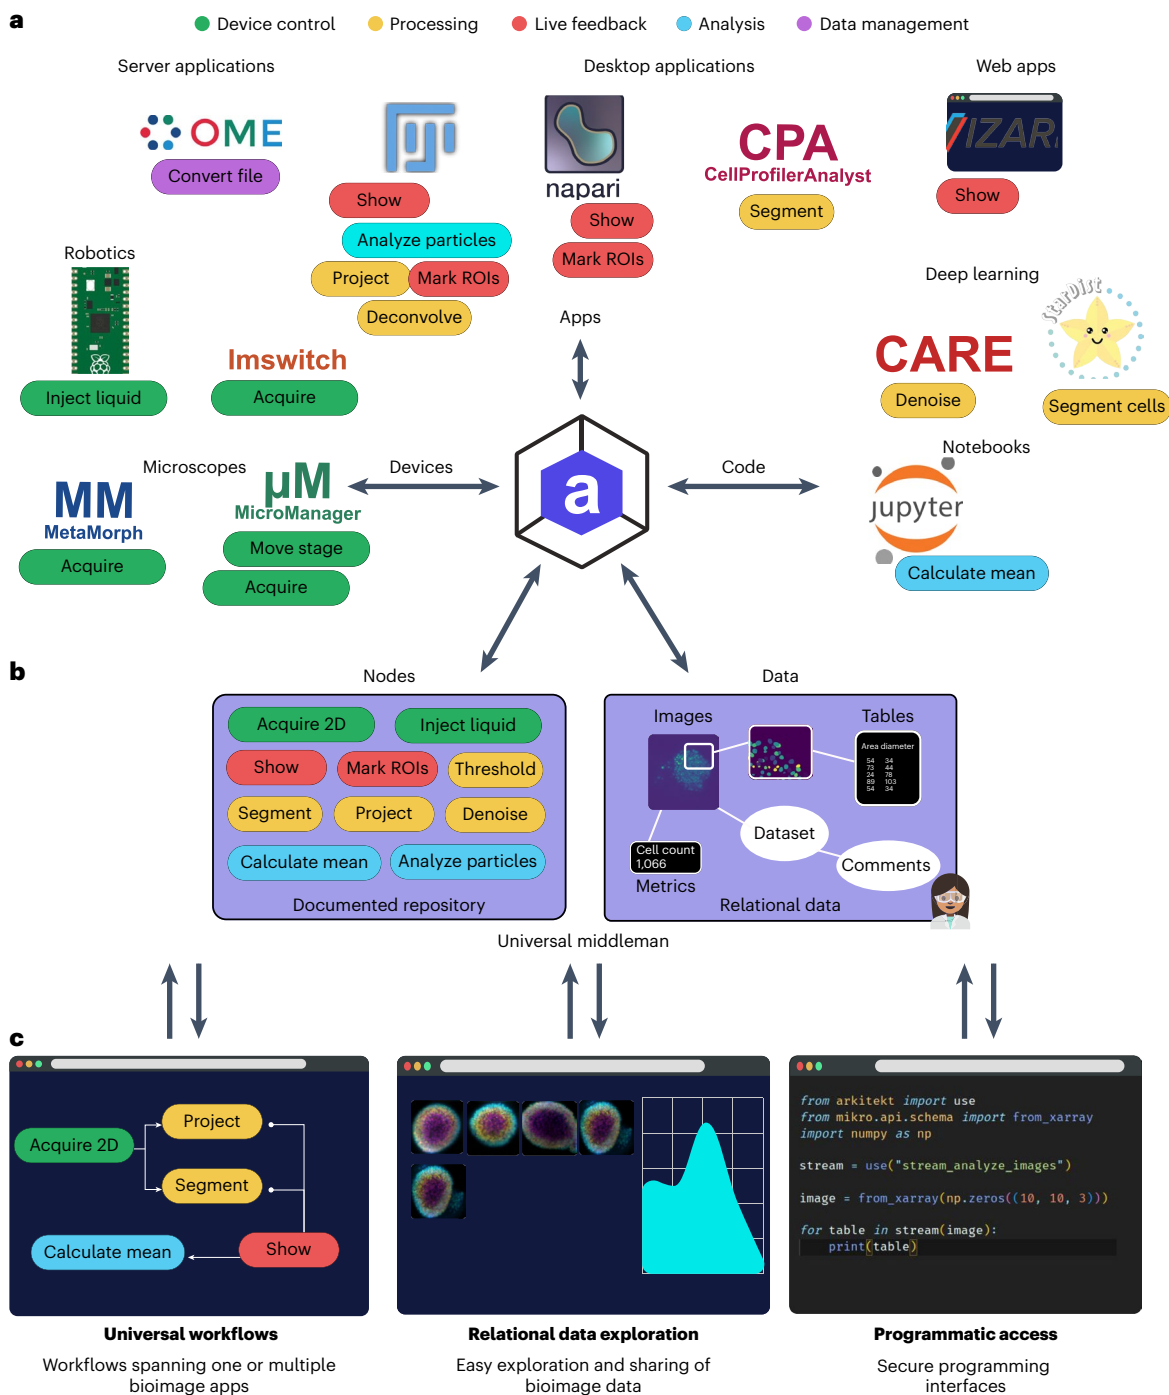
a

Device control Processing Live feedback Analysis Data management

Server applications

OME
Convert file

Desktop applications

Show
Analyze particles
Project
Mark ROIs
Deconvolve

napari
Show
Mark ROIs

CPA
CellProfilerAnalyst
Segment

Web apps

VIZAR
Show

Robotics

Inject liquid

Imswitch
Acquire

Apps

Deep learning

CARE
Denoise

StarDist
Segment cells

Notebooks

Microscopes

MM
MetaMorph
Acquire

µM
MicroManager
Move stage
Acquire

Devices

a

Code

jupyter
Calculate mean

b

Nodes

Acquire 2D
Inject liquid
Show
Mark ROIs
Threshold
Segment
Project
Denoise
Calculate mean
Analyze particles
Documented repository

Data

Images
Tables
Area diameter
54 34
73 44
24 78
89 103
54 34
Dataset
Cell count
1,066
Metrics
Comments
Relational data

Universal middleman

c

Project
Acquire 2D
Segment
Calculate mean
Show

from arkitekt import use
from mikro.api.schema import from_xarray
import numpy as np

stream = use("stream_analyze_images")

image = from_xarray(np.zeros((10, 10, 3)))

for table in stream(image):
    print(table)

Universal workflows
Workflows spanning one or multiple bioimage apps

Relational data exploration
Easy exploration and sharing of bioimage data

Programmatic access
Secure programming interfaces